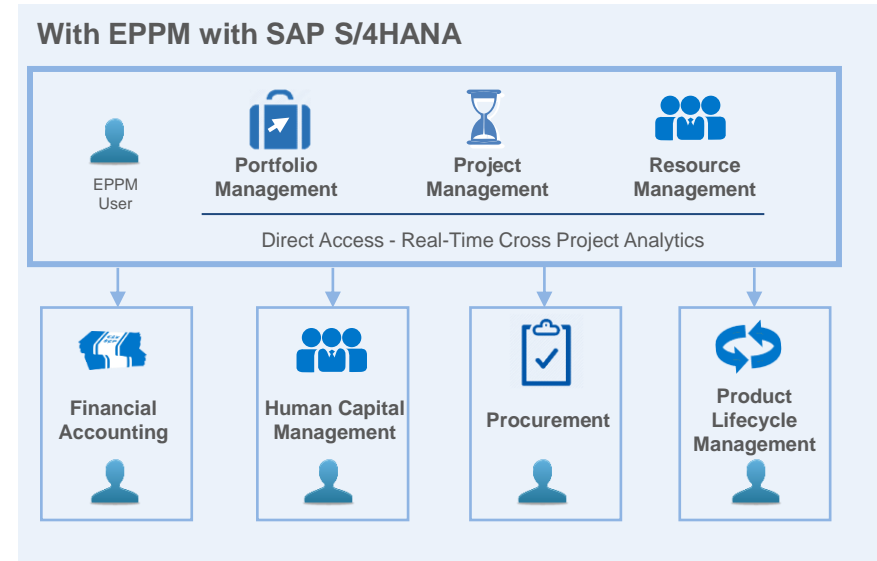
With EPPM with SAP S/4HANA

EPPM User

Portfolio Management

Project Management

Resource Management

Direct Access - Real-Time Cross Project Analytics

Financial Accounting

Human Capital Management

Procurement

Product Lifecycle Management